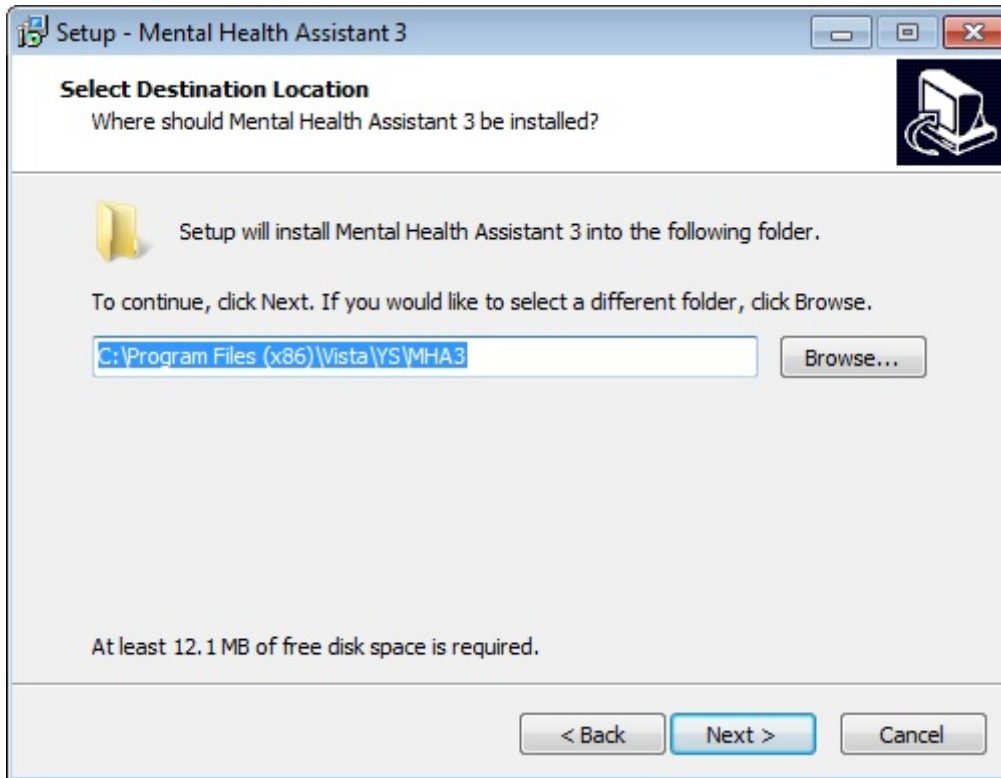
Setup - Mental Health Assistant 3

Select Destination Location
Where should Mental Health Assistant 3 be installed?

Setup will install Mental Health Assistant 3 into the following folder.

To continue, click Next. If you would like to select a different folder, click Browse.

C:\Program Files (x86)\Vista\YS\MHA3

Browse...

At least 12.1 MB of free disk space is required.

< Back

Next >

Cancel